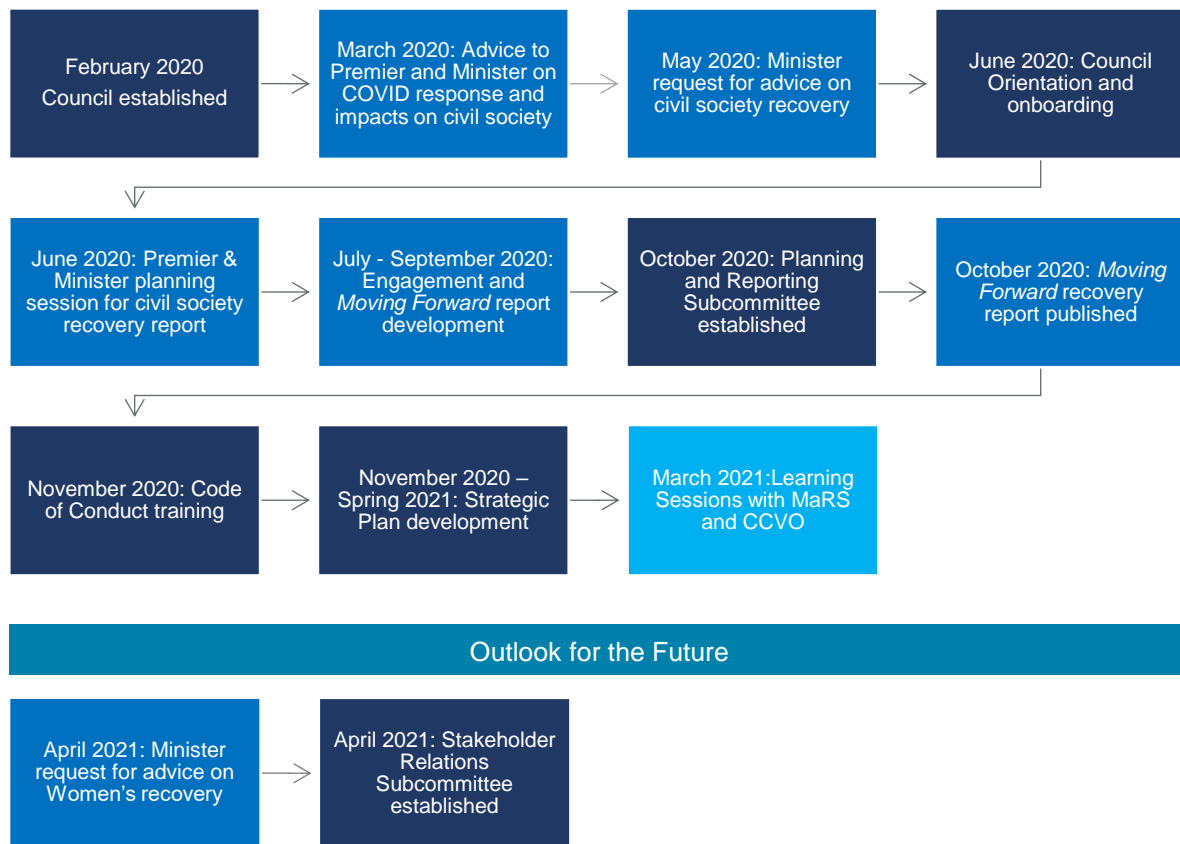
February 2020
Council established

March 2020: Advice to Premier and Minister on COVID response and impacts on civil society

May 2020: Minister request for advice on civil society recovery

June 2020: Council Orientation and onboarding

June 2020: Premier & Minister planning session for civil society recovery report

July - September 2020: Engagement and *Moving Forward* report development

October 2020: Planning and Reporting Subcommittee established

October 2020: *Moving Forward* recovery report published

November 2020: Code of Conduct training

November 2020 – Spring 2021: Strategic Plan development

March 2021:Learning Sessions with MaRS and CCVO

Outlook for the Future

April 2021: Minister request for advice on Women's recovery

April 2021: Stakeholder Relations Subcommittee established